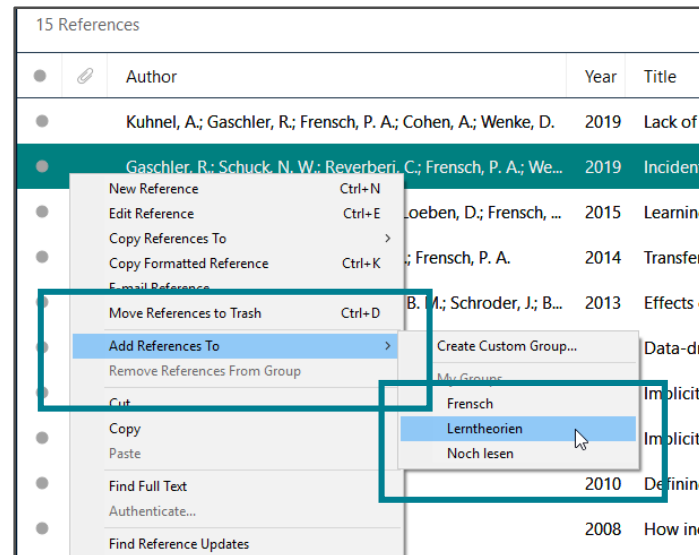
15 References

| | | Author | Year | Title |
|---|---|---|---|---|
| | | Kuhnel, A.; Gaschler, R.; Frensch, P. A.; Cohen, A.; Wenke, D. | 2019 | Lack of |
| | | Gaschler, R.; Schuck, N. W.; Reverberi, C.; Frensch, P. A.; We... | 2019 | Inciden |
| | | Loeben, D.; Frensch, ... | 2015 | Learnin |
| | | ; Frensch, P. A. | 2014 | Transfe |
| | | B. M.; Schroder, J.; B... | 2013 | Effects |
| | | | | Data-dr |
| | | | | Implicit |
| | | | | Implicit |
| | | | 2010 | Definin |
| | | | 2008 | How in |

New Reference Ctrl+N
Edit Reference Ctrl+E
Copy References To >
Copy Formatted Reference Ctrl+K
E-mail Reference
Move References to Trash Ctrl+D
Add References To >
Remove References From Group
Cut
Copy
Paste
Find Full Text
Authenticate...
Find Reference Updates

Create Custom Group...
My Groups
Frensch
Lerntheorien
Noch lesen